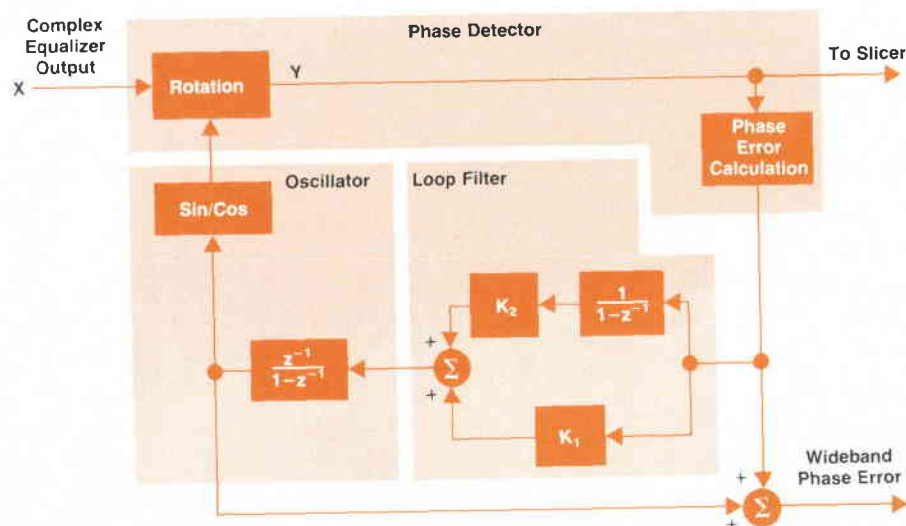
Complex Equalizer Output

X

Phase Detector

Rotation

Y

To Slicer

Phase Error Calculation

Oscillator

Sin/Cos

Loop Filter

$K_2$

$\frac{1}{1-z^{-1}}$

$\frac{z^{-1}}{1-z^{-1}}$

+

$\Sigma$

+

$K_1$

Wideband Phase Error

+

$\Sigma$

+